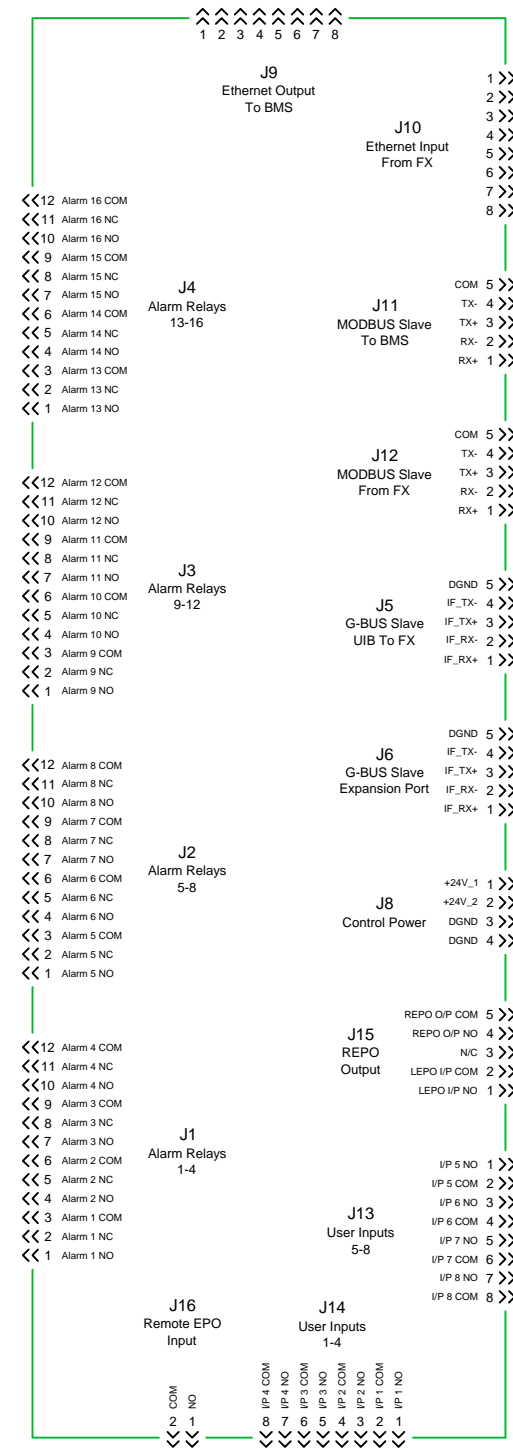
1 2 3 4 5 6 7 8

J9
Ethernet Output
To BMS

J10
Ethernet Input
From FX

1
2
3
4
5
6
7
8

12 Alarm 16 COM
11 Alarm 16 NC
10 Alarm 16 NO
9 Alarm 15 COM
8 Alarm 15 NC
7 Alarm 15 NO
6 Alarm 14 COM
5 Alarm 14 NC
4 Alarm 14 NO
3 Alarm 13 COM
2 Alarm 13 NC
1 Alarm 13 NO

J4
Alarm Relays
13-16

J11
MODBUS Slave
To BMS

COM 5
TX- 4
TX+ 3
RX- 2
RX+ 1

J12
MODBUS Slave
From FX

COM 5
TX- 4
TX+ 3
RX- 2
RX+ 1

12 Alarm 12 COM
11 Alarm 12 NC
10 Alarm 12 NO
9 Alarm 11 COM
8 Alarm 11 NC
7 Alarm 11 NO
6 Alarm 10 COM
5 Alarm 10 NC
4 Alarm 10 NO
3 Alarm 9 COM
2 Alarm 9 NC
1 Alarm 9 NO

J3
Alarm Relays
9-12

J5
G-BUS Slave
UIB To FX

DGND 5
IF_TX- 4
IF_TX+ 3
IF_RX- 2
IF_RX+ 1

J6
G-BUS Slave
Expansion Port

DGND 5
IF_TX- 4
IF_TX+ 3
IF_RX- 2
IF_RX+ 1

12 Alarm 8 COM
11 Alarm 8 NC
10 Alarm 8 NO
9 Alarm 7 COM
8 Alarm 7 NC
7 Alarm 7 NO
6 Alarm 6 COM
5 Alarm 6 NC
4 Alarm 6 NO
3 Alarm 5 COM
2 Alarm 5 NC
1 Alarm 5 NO

J2
Alarm Relays
5-8

J8
Control Power

+24V_1 1
+24V_2 2
DGND 3
DGND 4

J15
REPO
Output

REPO O/P COM 5
REPO O/P NO 4
N/C 3
LEPO I/P COM 2
LEPO I/P NO 1

12 Alarm 4 COM
11 Alarm 4 NC
10 Alarm 4 NO
9 Alarm 3 COM
8 Alarm 3 NC
7 Alarm 3 NO
6 Alarm 2 COM
5 Alarm 2 NC
4 Alarm 2 NO
3 Alarm 1 COM
2 Alarm 1 NC
1 Alarm 1 NO

J1
Alarm Relays
1-4

J13
User Inputs
5-8

I/P 5 NO 1
I/P 5 COM 2
I/P 6 NO 3
I/P 6 COM 4
I/P 7 NO 5
I/P 7 COM 6
I/P 8 NO 7
I/P 8 COM 8

J16
Remote EPO
Input

J14
User Inputs
1-4

COM 2
NO 1

I/P 4 COM 8
I/P 4 NO 7
I/P 3 COM 6
I/P 3 NO 5
I/P 2 COM 4
I/P 2 NO 3
I/P 1 COM 2
I/P 1 NO 1